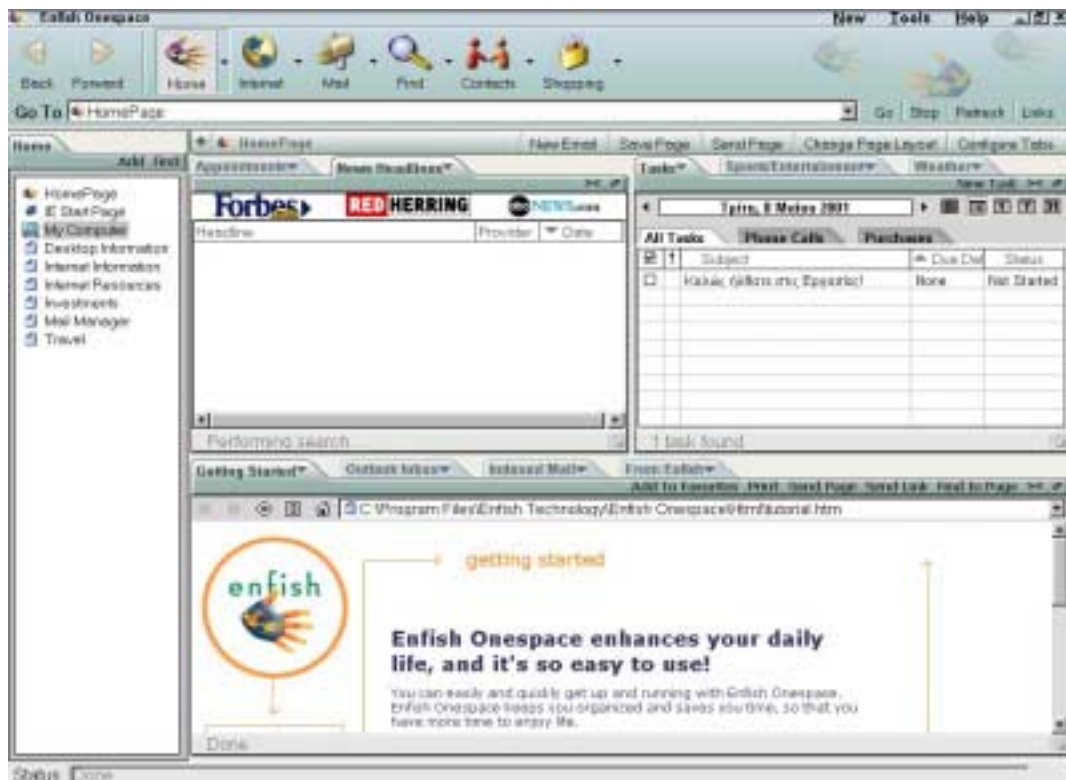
Enfish Onespace
New Tools Help

Back Forward Home Internet Mail Find Contacts Shopping

Go To HomePage
Go Stop Refresh Links

Home
Add Item
HomePage
IE StartPage
My Computer
Desktop Information
Internet Information
Internet Resources
Investments
Mail Manager
Travel

HomePage
New Email Save Page Send Page Change Page Layout Configure Tabs

Appointments News Headlines
Forbes RED HERRING NEWS.com
Headline Provider Date
Performing search...

Tasks Sports/Entertainment Weather
New Task
Τρίτη, 8 Μαΐου 2001
All Tasks Phone Calls Purchases
Subject Due Date Status
Καλώς ήλθατε στις Εργασίες! None Not Started
1 task found

Getting Started Outlook Inbox Indexed Mail From Enfish
Add to Favorites Print Send Page Send Link Find in Page
C:\Program Files\Enfish Technology\Enfish Onespace\Html\tutorial.htm

enfish
getting started

Enfish Onespace enhances your daily life, and it's so easy to use!

You can easily and quickly get up and running with Enfish Onespace. Enfish Onespace keeps you organized and saves you time, so that you have more time to enjoy life.

Done
Status Done